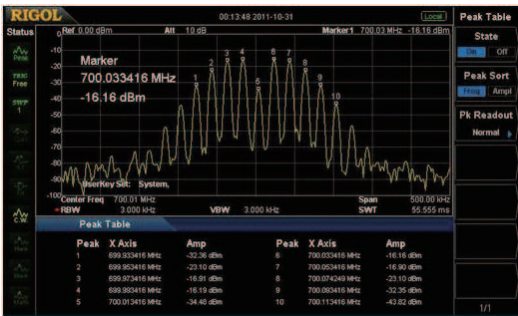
RIGOL

00:13:48 2011-10-31

Local

Peak Table

Status

Ref 0.00 dBm

Att 10 dB

Marker1 700.03 MHz -16.16 dBm

Marker
700.033416 MHz
-16.16 dBm

1 2 3 4 5 6 7 8 9 10

UserKey Set: System,

Center Freq 700.01 MHz

Span 500.00 kHz

RBW 3.000 kHz

VBW 3.000 kHz

SWT 55.555 ms

Peak Table

| Peak | X Axis | Amp | Peak | X Axis | Amp |
|---|---|---|---|---|---|
| 1 | 699.933416 MHz | -32.36 dBm | 6 | 700.033416 MHz | -16.16 dBm |
| 2 | 699.953416 MHz | -23.10 dBm | 7 | 700.053416 MHz | -16.90 dBm |
| 3 | 699.973416 MHz | -16.91 dBm | 8 | 700.074249 MHz | -23.10 dBm |
| 4 | 699.993416 MHz | -16.19 dBm | 9 | 700.093416 MHz | -32.35 dBm |
| 5 | 700.013416 MHz | -34.48 dBm | 10 | 700.113416 MHz | -43.82 dBm |

State
On Off

Peak Sort
Freq Ampl

Pk Readout
Normal

1/1